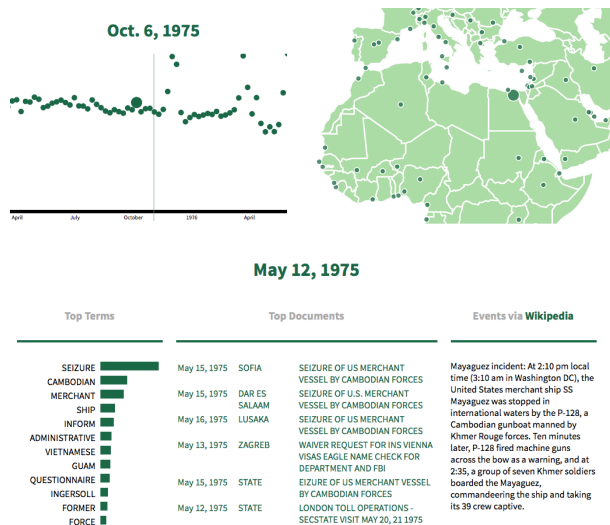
Oct. 6, 1975

April July October 1976 April

May 12, 1975

Top Terms

SEIZURE
CAMBODIAN
MERCHANT
SHIP
INFORM
ADMINISTRATIVE
VIETNAMESE
GUAM
QUESTIONNAIRE
INGERSOLL
FORMER
FORCE

Top Documents

| | | |
|---|---|---|
| May 15, 1975 | SOFIA | SEIZURE OF US MERCHANT VESSEL BY CAMBODIAN FORCES |
| May 15, 1975 | DAR ES SALAAM | SEIZURE OF U.S. MERCHANT VESSEL BY CAMBODIAN FORCES |
| May 16, 1975 | LUSAKA | SEIZURE OF US MERCHANT VESSEL BY CAMBODIAN FORCES |
| May 13, 1975 | ZAGREB | WAIVER REQUEST FOR INS VIENNA VISAS EAGLE NAME CHECK FOR DEPARTMENT AND FBI |
| May 15, 1975 | STATE | EIZURE OF US MERCHANT VESSEL BY CAMBODIAN FORCES |
| May 12, 1975 | STATE | LONDON TOLL OPERATIONS - SECSTATE VISIT MAY 20, 21 1975 |

Events via Wikipedia

Mayaguez incident: At 2:10 pm local time (3:10 am in Washington DC), the United States merchant ship SS Mayaguez was stopped in international waters by the P-128, a Cambodian gunboat manned by Khmer Rouge forces. Ten minutes later, P-128 fired machine guns across the bow as a warning, and at 2:35, a group of seven Khmer soldiers boarded the Mayaguez, commandeering the ship and taking its 39 crew captive.